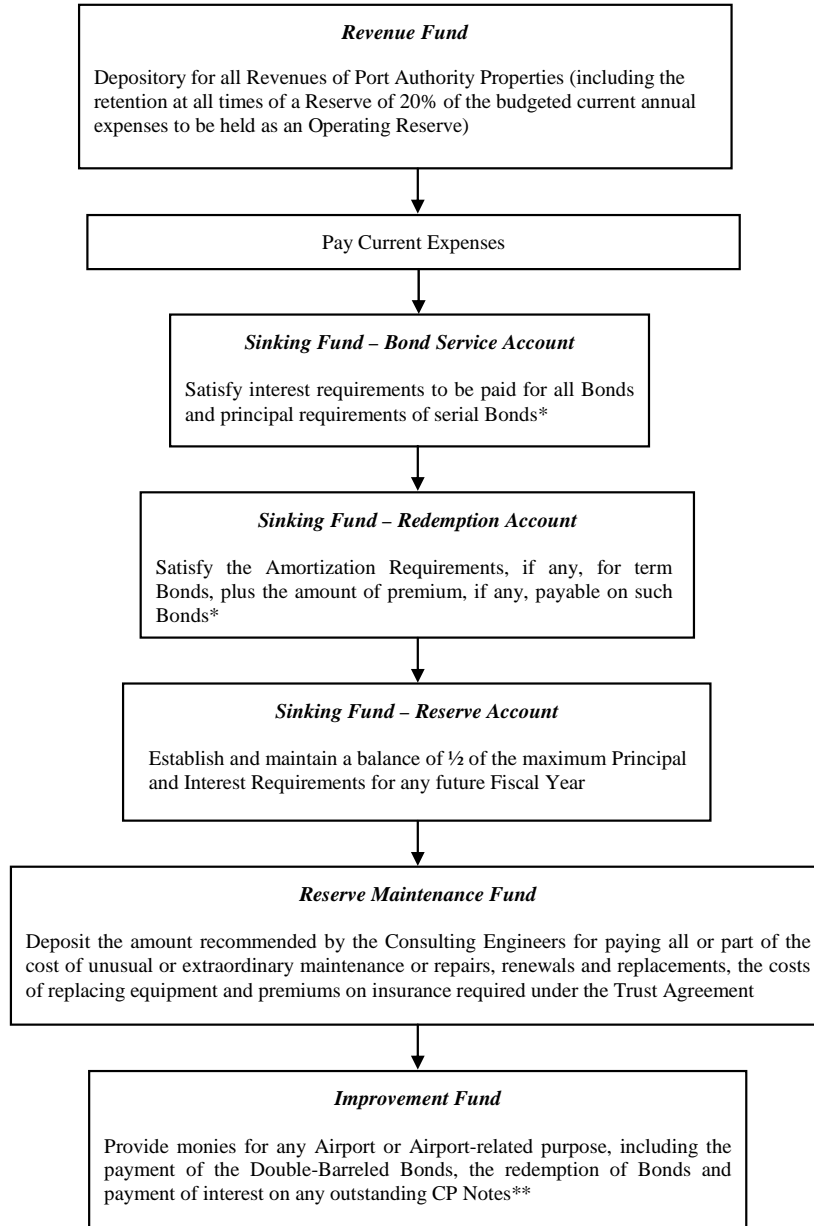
Revenue Fund

Depository for all Revenues of Port Authority Properties (including the retention at all times of a Reserve of 20% of the budgeted current annual expenses to be held as an Operating Reserve)

Pay Current Expenses

Sinking Fund – Bond Service Account

Satisfy interest requirements to be paid for all Bonds and principal requirements of serial Bonds*

Sinking Fund – Redemption Account

Satisfy the Amortization Requirements, if any, for term Bonds, plus the amount of premium, if any, payable on such Bonds*

Sinking Fund – Reserve Account

Establish and maintain a balance of ½ of the maximum Principal and Interest Requirements for any future Fiscal Year

Reserve Maintenance Fund

Deposit the amount recommended by the Consulting Engineers for paying all or part of the cost of unusual or extraordinary maintenance or repairs, renewals and replacements, the costs of replacing equipment and premiums on insurance required under the Trust Agreement

Improvement Fund

Provide monies for any Airport or Airport-related purpose, including the payment of the Double-Barreled Bonds, the redemption of Bonds and payment of interest on any outstanding CP Notes**